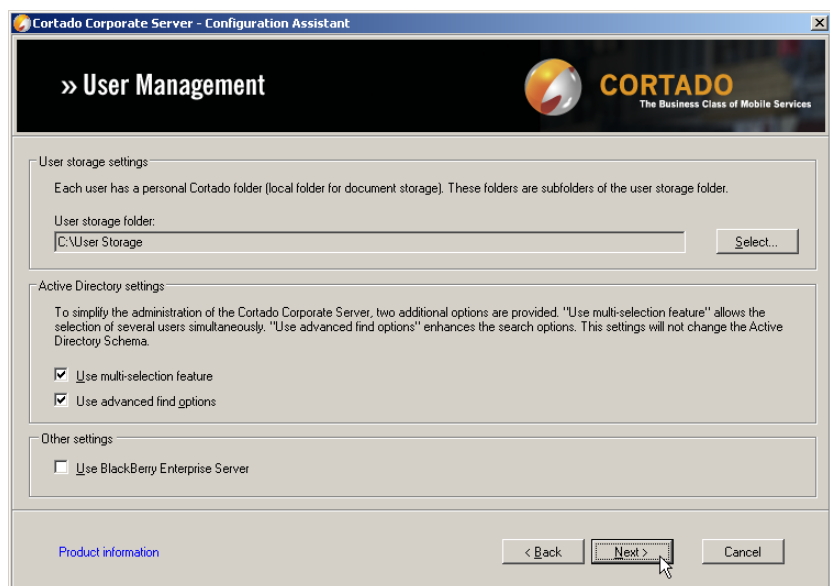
Cortado Corporate Server - Configuration Assistant

» User Management

CORTADO
The Business Class of Mobile Services

User storage settings
Each user has a personal Cortado folder (local folder for document storage). These folders are subfolders of the user storage folder.
User storage folder:
C:\User Storage
Select...

Active Directory settings
To simplify the administration of the Cortado Corporate Server, two additional options are provided. "Use multi-selection feature" allows the selection of several users simultaneously. "Use advanced find options" enhances the search options. This settings will not change the Active Directory Schema.
Use multi-selection feature
Use advanced find options

Other settings
Use BlackBerry Enterprise Server

Product information
< Back
Next >
Cancel